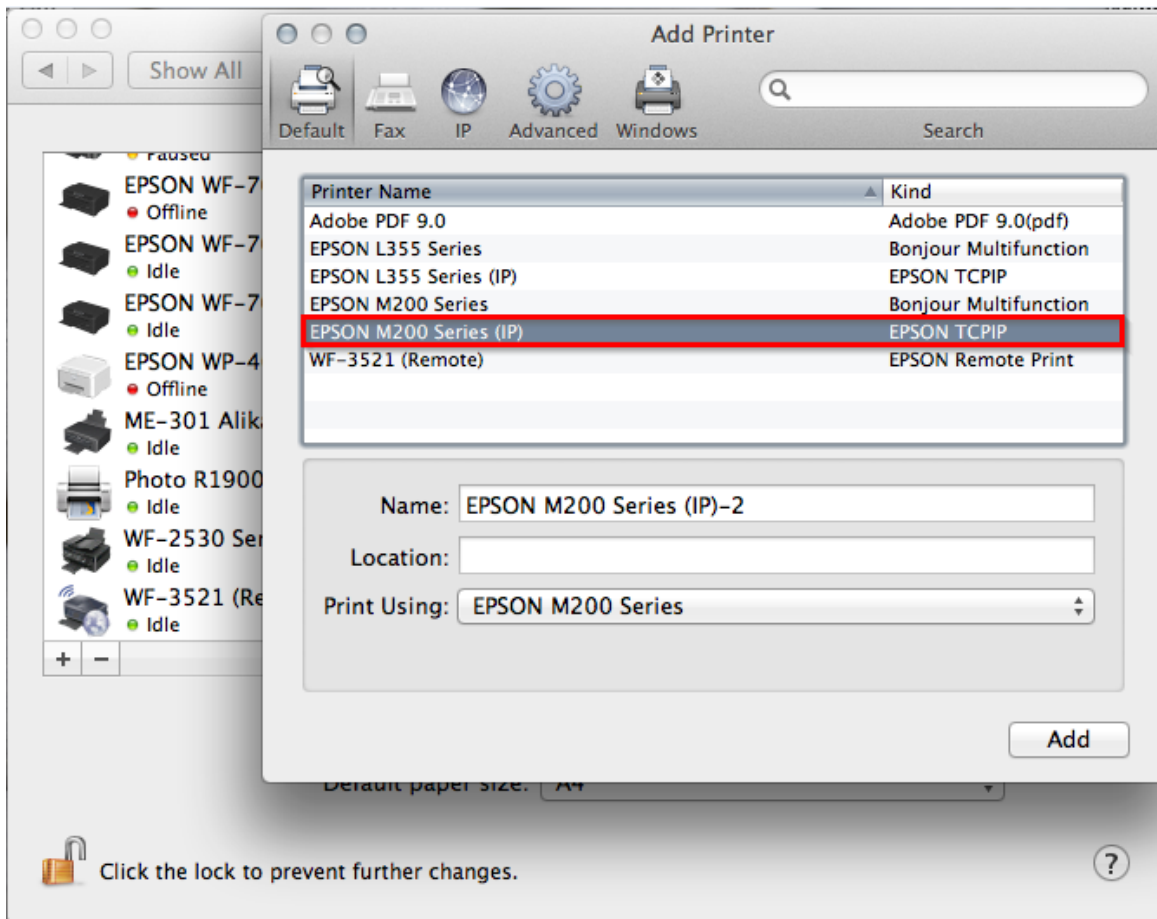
Show All

Paused
EPSON WF-7
Offline
EPSON WF-7
Idle
EPSON WF-7
Idle
EPSON WP-4
Offline
ME-301 Alik
Idle
Photo R1900
Idle
WF-2530 Ser
Idle
WF-3521 (Re
Idle
+ −

Add Printer

Default Fax IP Advanced Windows

Search

| Printer Name | Kind |
|---|---|
| Adobe PDF 9.0 | Adobe PDF 9.0(pdf) |
| EPSON L355 Series | Bonjour Multifunction |
| EPSON L355 Series (IP) | EPSON TCPIP |
| EPSON M200 Series | Bonjour Multifunction |
| EPSON M200 Series (IP) | EPSON TCPIP |
| WF-3521 (Remote) | EPSON Remote Print |

Name: EPSON M200 Series (IP)-2
Location:
Print Using: EPSON M200 Series

Add

Default paper size: A4

Click the lock to prevent further changes.

?